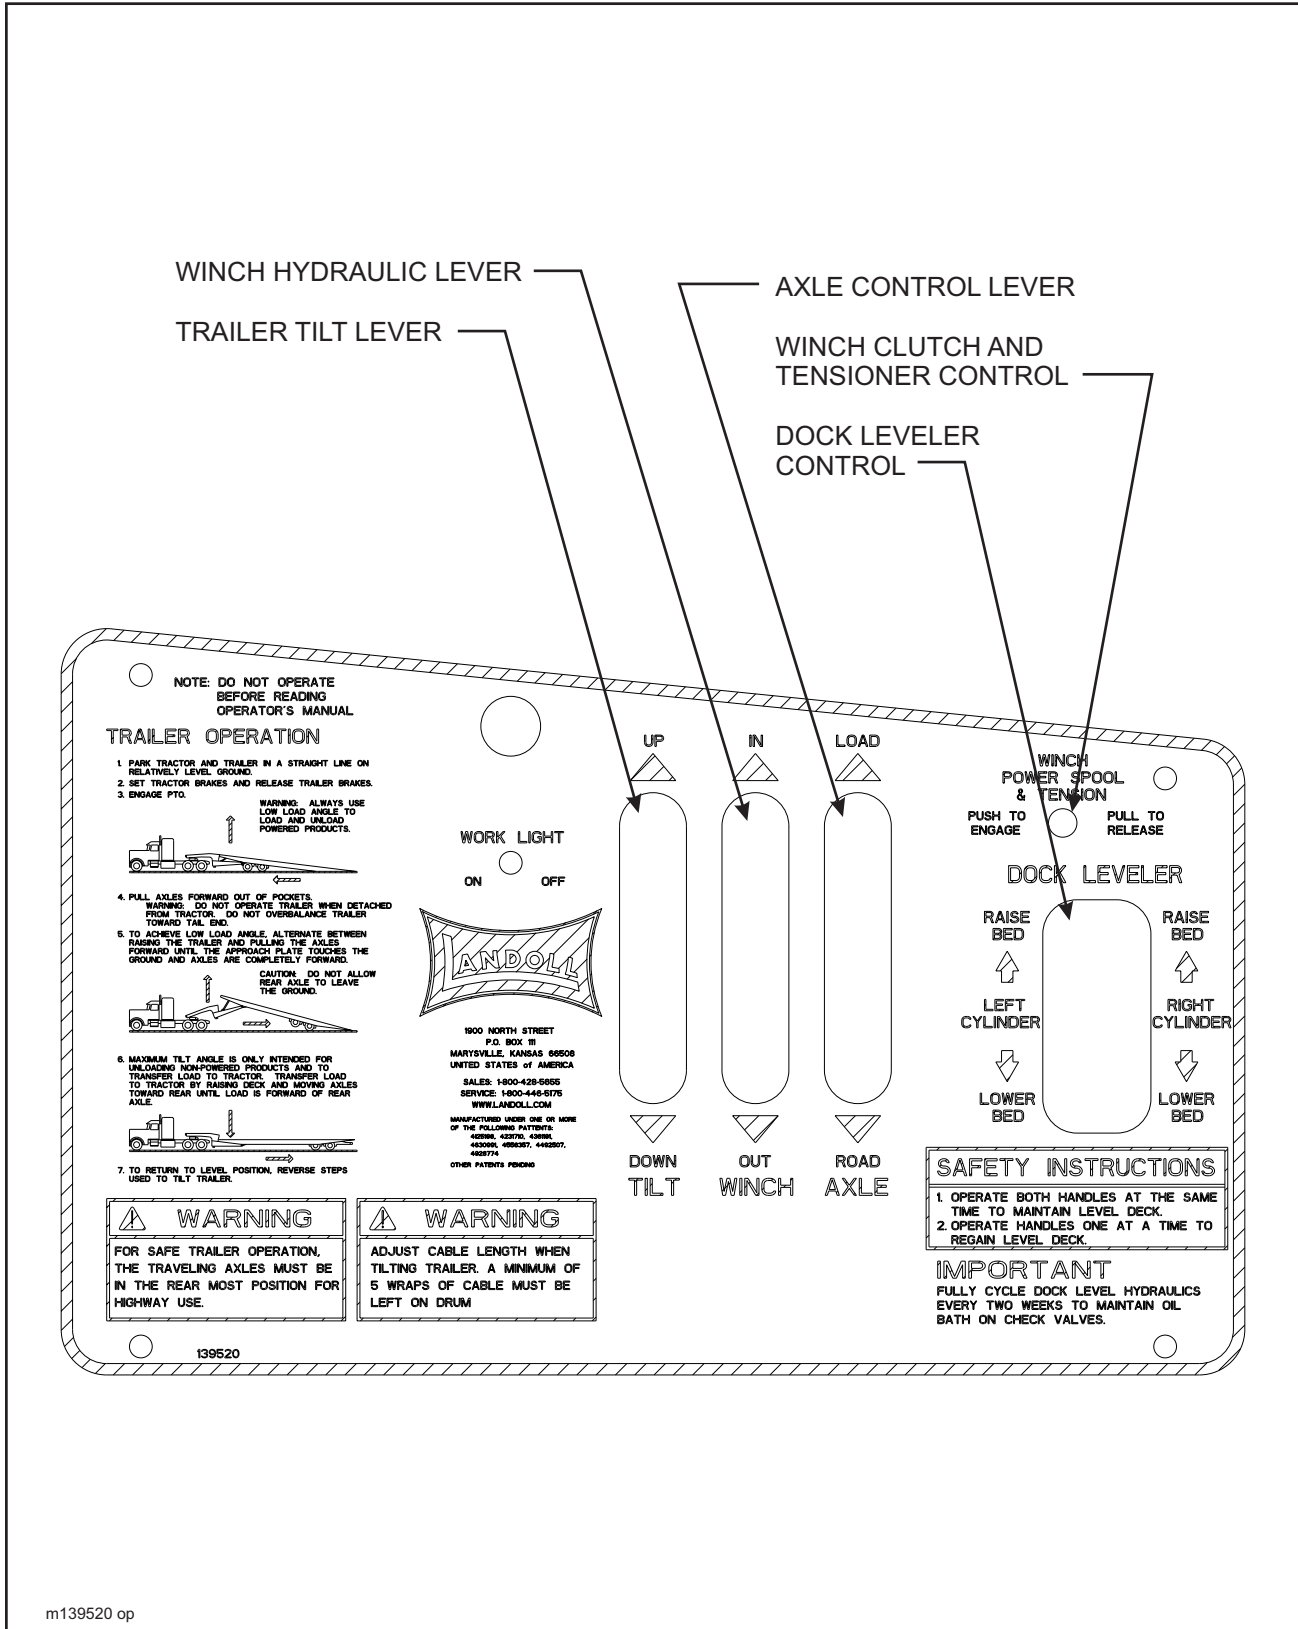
WINCH HYDRAULIC LEVER

TRAILER TILT LEVER

AXLE CONTROL LEVER

WINCH CLUTCH AND TENSIONER CONTROL

DOCK LEVELER CONTROL

NOTE: DO NOT OPERATE BEFORE READING OPERATOR'S MANUAL

TRAILER OPERATION

1. PARK TRACTOR AND TRAILER IN A STRAIGHT LINE ON RELATIVELY LEVEL GROUND.
2. SET TRACTOR BRAKES AND RELEASE TRAILER BRAKES.
3. ENGAGE PTO.

WARNING: ALWAYS USE LOW LOAD ANGLE TO LOAD AND UNLOAD POWERED PRODUCTS.

4. PULL AXLES FORWARD OUT OF POCKETS. WARNING: DO NOT OPERATE TRAILER WHEN DETACHED FROM TRACTOR. DO NOT OVERBALANCE TRAILER TOWARD TAIL END.
5. TO ACHIEVE LOW LOAD ANGLE, ALTERNATE BETWEEN RAISING THE TRAILER AND PULLING THE AXLES FORWARD UNTIL THE APPROACH PLATE TOUCHES THE GROUND AND AXLES ARE COMPLETELY FORWARD.

CAUTION: DO NOT ALLOW REAR AXLE TO LEAVE THE GROUND.

6. MAXIMUM TILT ANGLE IS ONLY INTENDED FOR UNLOADING NON-POWERED PRODUCTS AND TO TRANSFER LOAD TO TRACTOR. TRANSFER LOAD TO TRACTOR BY RAISING DECK AND MOVING AXLES TOWARD REAR UNTIL LOAD IS FORWARD OF REAR AXLE.
7. TO RETURN TO LEVEL POSITION, REVERSE STEPS USED TO TILT TRAILER.

WORK LIGHT
ON OFF

LANDOLL

1900 NORTH STREET
P.O. BOX 111
MARYSVILLE, KANSAS 66508
UNITED STATES of AMERICA
SALES: 1-800-428-5655
SERVICE: 1-800-446-5175
WWW.LANDOLL.COM

MANUFACTURED UNDER ONE OR MORE OF THE FOLLOWING PATENTS: 4251198, 4231710, 4361191, 4630991, 4659357, 4492507, 4925774
OTHER PATENTS PENDING

UP
DOWN
TILT

IN
OUT
WINCH

LOAD
ROAD
AXLE

WINCH POWER SPOOL & TENSION
PUSH TO ENGAGE
PULL TO RELEASE

DOCK LEVELER
RAISE BED
LEFT CYLINDER
LOWER BED
RAISE BED
RIGHT CYLINDER
LOWER BED

SAFETY INSTRUCTIONS
1. OPERATE BOTH HANDLES AT THE SAME TIME TO MAINTAIN LEVEL DECK.
2. OPERATE HANDLES ONE AT A TIME TO REGAIN LEVEL DECK.

WARNING
FOR SAFE TRAILER OPERATION, THE TRAVELING AXLES MUST BE IN THE REAR MOST POSITION FOR HIGHWAY USE.

WARNING
ADJUST CABLE LENGTH WHEN TILTING TRAILER. A MINIMUM OF 5 WRAPS OF CABLE MUST BE LEFT ON DRUM

IMPORTANT
FULLY CYCLE DOCK LEVEL HYDRAULICS EVERY TWO WEEKS TO MAINTAIN OIL BATH ON CHECK VALVES.

139520

m139520 op